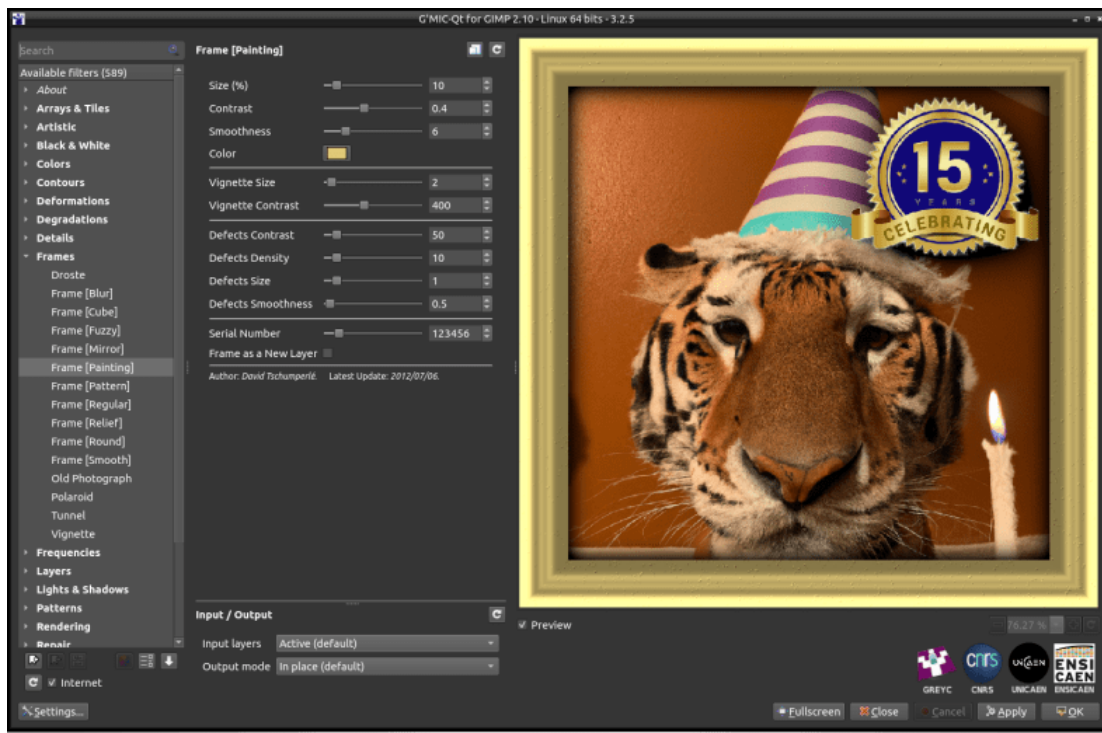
G'MIC-Qt for GIMP 2.10 - Linux 64 bits - 3.2.5

Search

Available filters (589)
About
Arrays & Tiles
Artistic
Black & White
Colors
Contours
Deformations
Degradations
Details
Frames
Droste
Frame [Blur]
Frame [Cube]
Frame [Fuzzy]
Frame [Mirror]
Frame [Painting]
Frame [Pattern]
Frame [Regular]
Frame [Relief]
Frame [Round]
Frame [Smooth]
Old Photograph
Polaroid
Tunnel
Vignette
Frequencies
Layers
Lights & Shadows
Patterns
Rendering
Repair

Internet

Settings...

Frame [Painting]

| Size (%) | 10 |
|---|---|
| Contrast | 0.4 |
| Smoothness | 6 |
| Color | |
| Vignette Size | 2 |
| Vignette Contrast | 400 |
| Defects Contrast | 50 |
| Defects Density | 10 |
| Defects Size | 1 |
| Defects Smoothness | 0.5 |
| Serial Number | 123456 |
| Frame as a New Layer | |

Author: David Tschumperlé. Latest Update: 2012/07/06.

Input / Output

Input layers Active (default)

Output mode In place (default)

15 YEARS CELEBRATING

Preview

76.27 %

GREYC CNRS UNICAEN ENSICAEN

cnrs UNICAEN ENSI CAEN

Fullscreen Close Cancel Apply OK